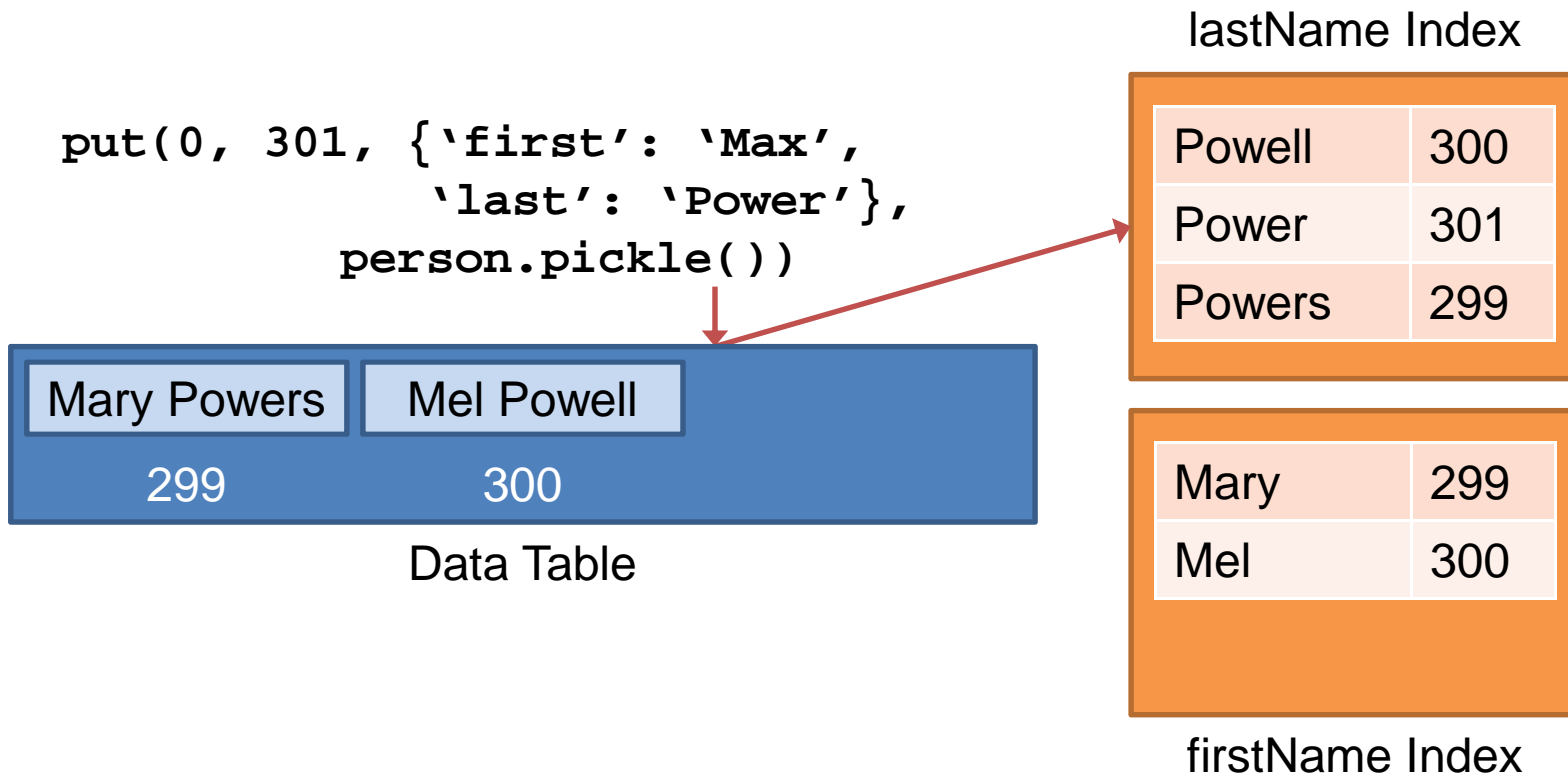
lastName Index

put(0, 301, {'first': 'Max',
'last': 'Power'},
person.pickle())

| Powell | 300 |
|---|---|
| Power | 301 |
| Powers | 299 |

Mary Powers

Mel Powell

299

300

Data Table

| Mary | 299 |
|---|---|
| Mel | 300 |

firstName Index